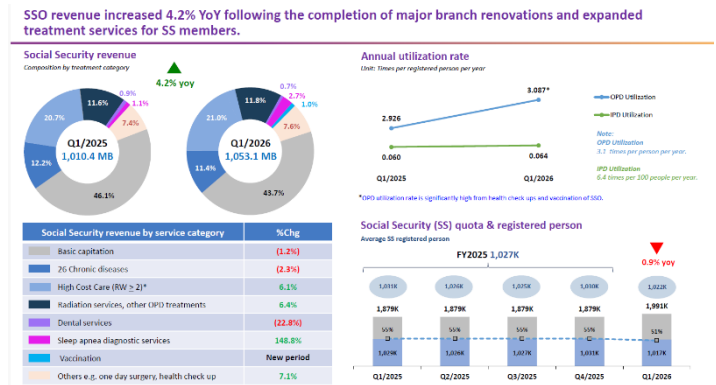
SSO revenue increased 4.2% YoY following the completion of major branch renovations and expanded treatment services for SS members.

Social Security revenue
Composition by treatment category

4.2% yoy

Q1/2025
1,010.4 MB
11.6%
0.9%
1.1%
7.4%
20.7%
12.2%
46.1%

Q1/2026
1,053.1 MB
11.8%
0.7%
2.7%
1.0%
7.6%
21.0%
11.4%
43.7%

| Social Security revenue by service category | %Chg |
|---|---|
| Basic capitation | (1.2%) |
| 26 Chronic diseases | (2.3%) |
| High Cost Care (RW ≥ 2)* | 6.1% |
| Radiation services, other OPD treatments | 6.4% |
| Dental services | (22.8%) |
| Sleep apnea diagnostic services | 148.8% |
| Vaccination | New period |
| Others e.g. one day surgery, health check up | 7.1% |

Annual utilization rate
Unit: Times per registered person per year

2.926
3.087*
0.060
0.064
Q1/2025
Q1/2026

OPD Utilization
IPD Utilization

Note:
OPD Utilization
3.1 times per person per year.
IPD Utilization
6.4 times per 100 people per year.

*OPD utilization rate is significantly high from health check ups and vaccination of SSO.

Social Security (SS) quota & registered person
Average SS registered person

FY2025 1,027K

0.9% yoy

1,031K | 1,026K | 1,025K | 1,030K | 1,022K
1,879K | 1,879K | 1,879K | 1,879K | 1,991K
55% | 55% | 55% | 55% | 51%
1,029K | 1,026K | 1,027K | 1,031K | 1,017K

Q1/2025 Q2/2025 Q3/2025 Q4/2025 Q1/2026